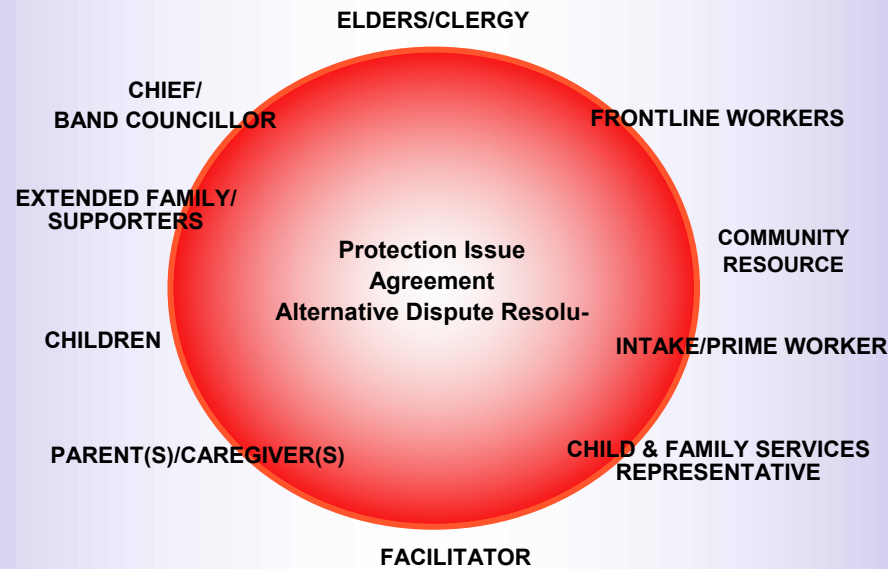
ELDERS/CLERGY

CHIEF/
BAND COUNCILLOR

FRONTLINE WORKERS

EXTENDED FAMILY/
SUPPORTERS

Protection Issue
Agreement
Alternative Dispute Resolu-

COMMUNITY
RESOURCE

CHILDREN

INTAKE/PRIME WORKER

PARENT(S)/CAREGIVER(S)

CHILD & FAMILY SERVICES
REPRESENTATIVE

FACILITATOR